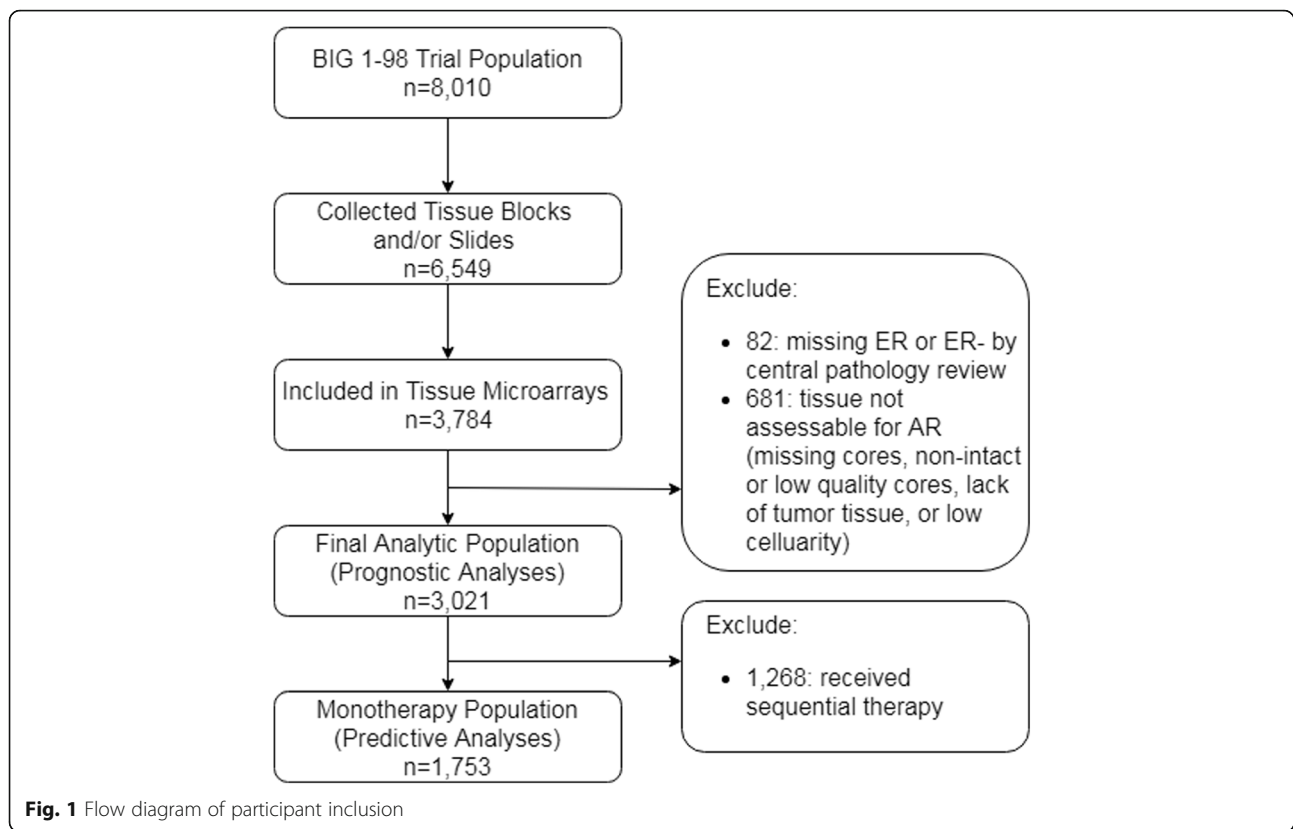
BIG 1-98 Trial Population
n=8,010

Collected Tissue Blocks and/or Slides
n=6,549

Exclude:

- 82: missing ER or ER- by central pathology review
- 681: tissue not assessable for AR (missing cores, non-intact or low quality cores, lack of tumor tissue, or low celluarity)

Included in Tissue Microarrays
n=3,784

Final Analytic Population (Prognostic Analyses)
n=3,021

Exclude:

- 1,268: received sequential therapy

Monotherapy Population (Predictive Analyses)
n=1,753

**Fig. 1** Flow diagram of participant inclusion